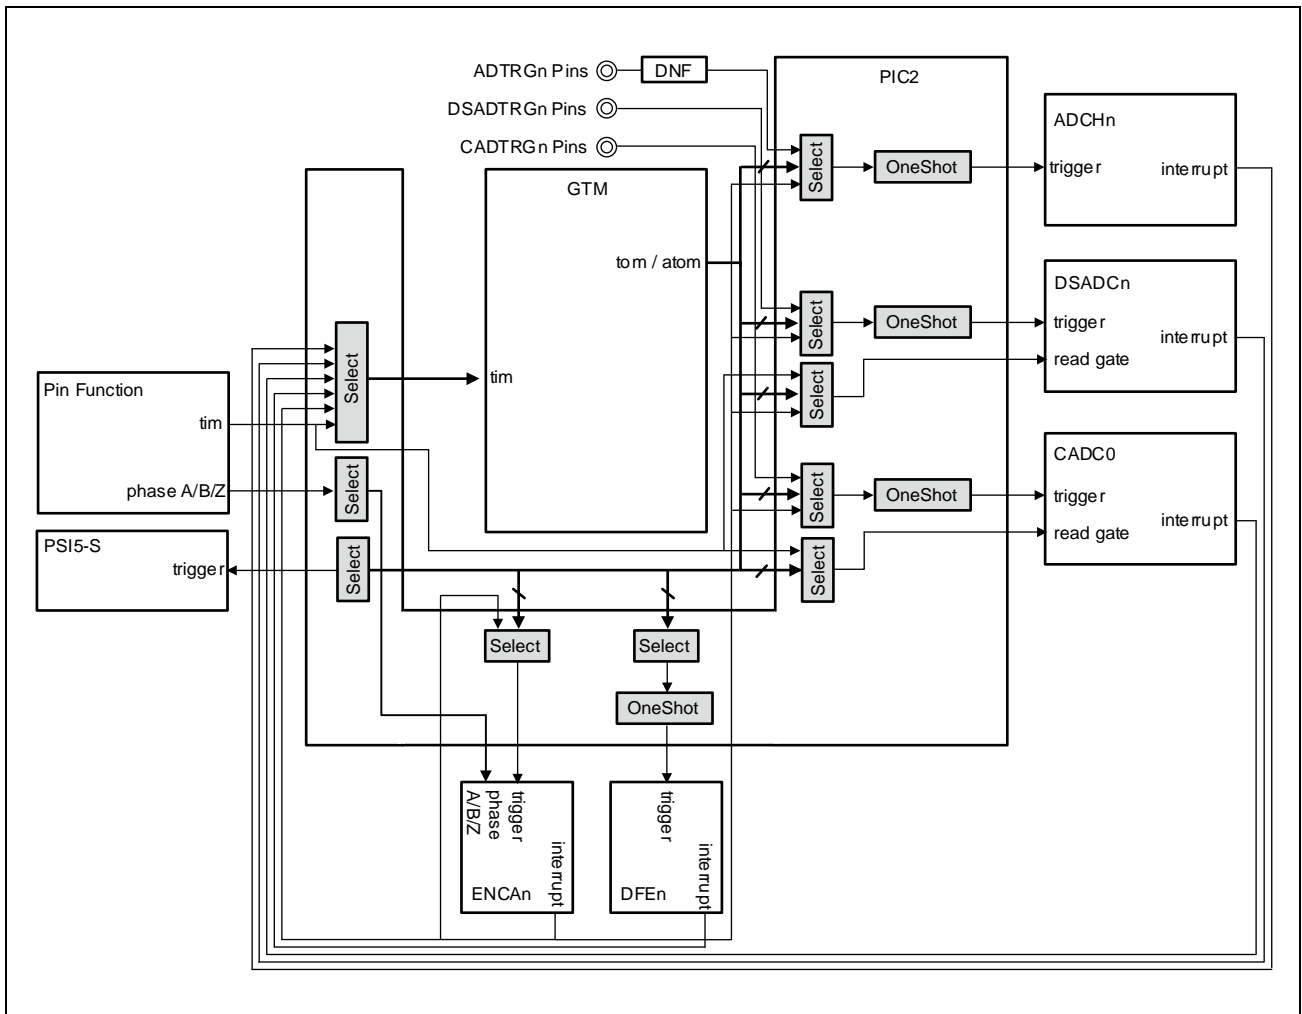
ADTRGn Pins
DNF
DSADTRGn Pins
CADTRGn Pins
PIC2
GTM
Select
OneShot
ADCHn
trigger
interrupt
tom / atom
Select
OneShot
DSADCn
trigger
interrupt
read gate
Select
Select
tim
Pin Function
tim
phase A/B/Z
Select
Select
OneShot
CADC0
trigger
interrupt
read gate
PSI5-S
trigger
Select
Select
Select
Select
OneShot
trigger
phase
A/B/Z
interrupt
ENCAn
trigger
interrupt
DFEn